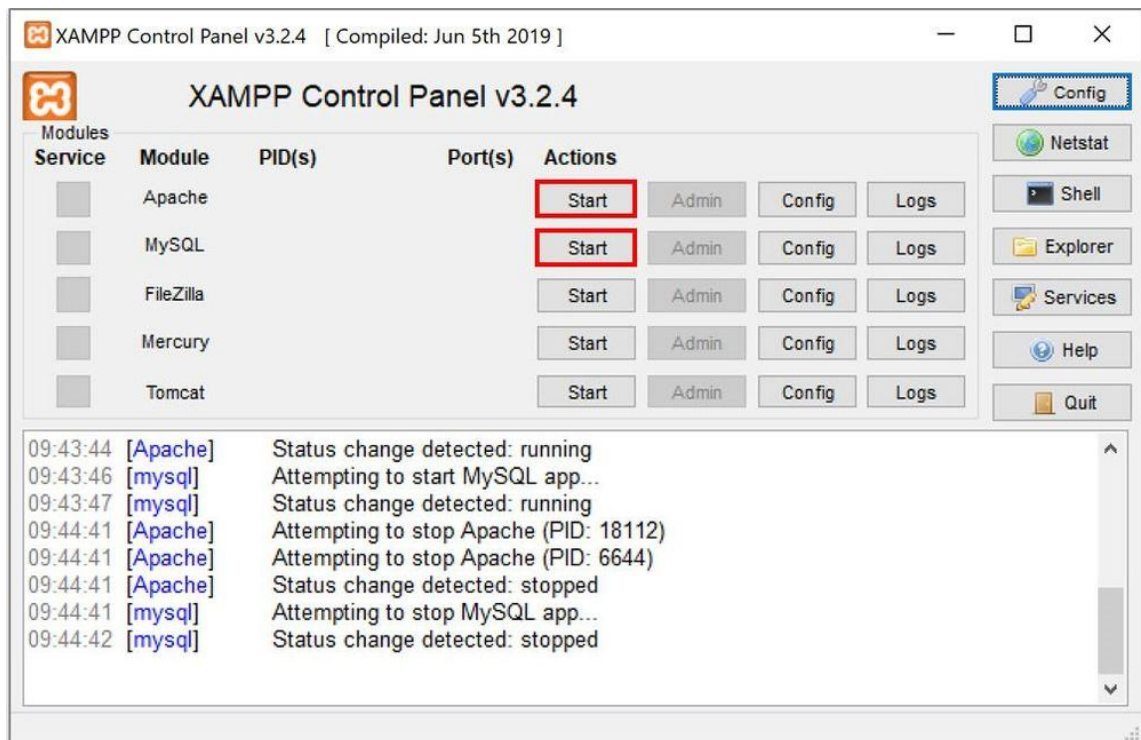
XAMPP Control Panel v3.2.4 [ Compiled: Jun 5th 2019 ]

XAMPP Control Panel v3.2.4

Config

Modules

Netstat

| Service | Module | PID(s) | Port(s) | Actions | | | |
|---|---|---|---|---|---|---|---|
| | Apache | | | Start | Admin | Config | Logs |
| | MySQL | | | Start | Admin | Config | Logs |
| | FileZilla | | | Start | Admin | Config | Logs |
| | Mercury | | | Start | Admin | Config | Logs |
| | Tomcat | | | Start | Admin | Config | Logs |

Shell

Explorer

Services

Help

Quit

09:43:44 [Apache] Status change detected: running
09:43:46 [mysql] Attempting to start MySQL app...
09:43:47 [mysql] Status change detected: running
09:44:41 [Apache] Attempting to stop Apache (PID: 18112)
09:44:41 [Apache] Attempting to stop Apache (PID: 6644)
09:44:41 [Apache] Status change detected: stopped
09:44:41 [mysql] Attempting to stop MySQL app...
09:44:42 [mysql] Status change detected: stopped